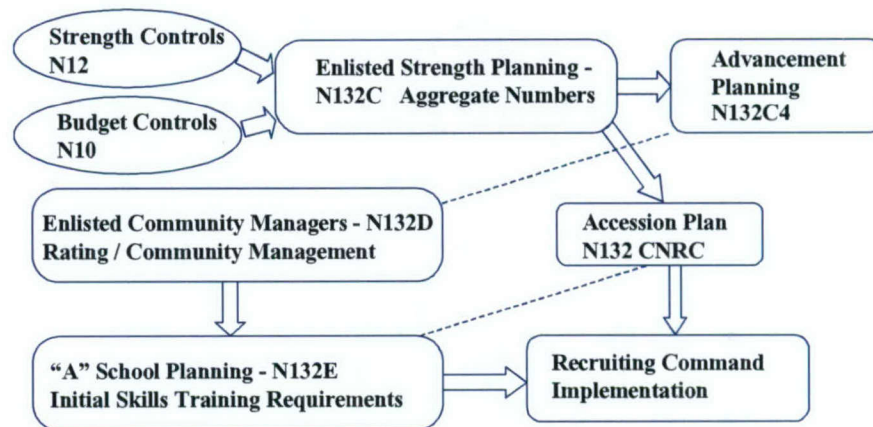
Strength Controls N12

Budget Controls N10

Enlisted Strength Planning - N132C Aggregate Numbers

Advancement Planning N132C4

Enlisted Community Managers - N132D Rating / Community Management

Accession Plan N132 CNRC

“A” School Planning - N132E Initial Skills Training Requirements

Recruiting Command Implementation